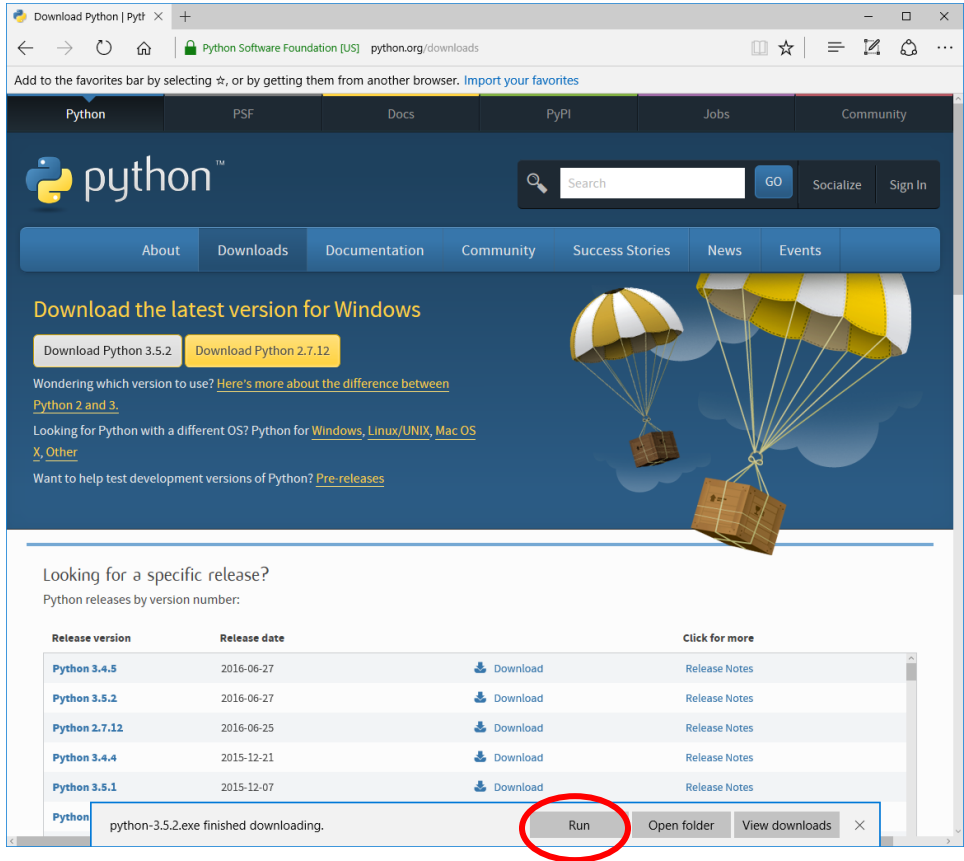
Download Python | Pyth

Python Software Foundation [US] python.org/downloads

Add to the favorites bar by selecting ☆, or by getting them from another browser. Import your favorites

Python | PSF | Docs | PyPI | Jobs | Community

python™

Search GO Socialize Sign In

About | Downloads | Documentation | Community | Success Stories | News | Events

Download the latest version for Windows

Download Python 3.5.2 Download Python 2.7.12

Wondering which version to use? Here's more about the difference between Python 2 and 3.

Looking for Python with a different OS? Python for Windows, Linux/UNIX, Mac OS X, Other

Want to help test development versions of Python? Pre-releases

Looking for a specific release?

Python releases by version number:

| Release version | Release date | | Click for more |
|---|---|---|---|
| Python 3.4.5 | 2016-06-27 | Download | Release Notes |
| Python 3.5.2 | 2016-06-27 | Download | Release Notes |
| Python 2.7.12 | 2016-06-25 | Download | Release Notes |
| Python 3.4.4 | 2015-12-21 | Download | Release Notes |
| Python 3.5.1 | 2015-12-07 | Download | Release Notes |
| Python | | | |

python-3.5.2.exe finished downloading. Run Open folder View downloads ✕